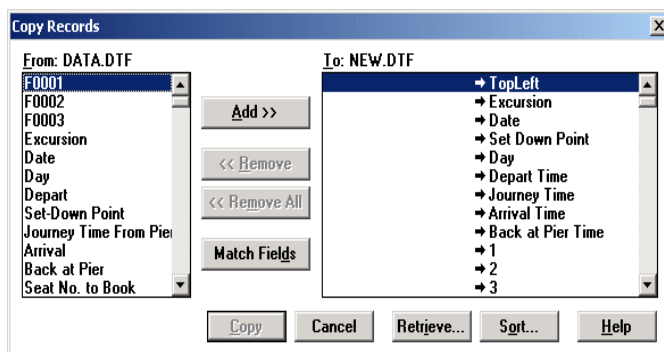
Copy Records

From: DATA.DTF

F0001
F0002
F0003
Excursion
Date
Day
Depart
Set-Down Point
Journey Time From Pier
Arrival
Back at Pier
Seat No. to Book

Add >>

<< Remove

<< Remove All

Match Fields

To: NEW.DTF

→ TopLeft
→ Excursion
→ Date
→ Set Down Point
→ Day
→ Depart Time
→ Journey Time
→ Arrival Time
→ Back at Pier Time
→ 1
→ 2
→ 3

Copy

Cancel

Retrieve...

Sort...

Help